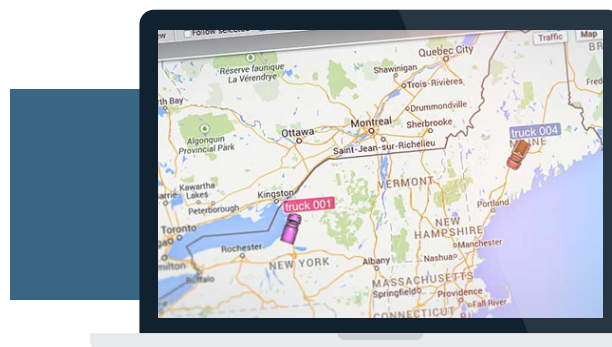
Follow selected
Traffic
Map
Réserve faunique La Vérendrye
Quebec City
Shawinigan
Trois-Rivières
Drummondville
Sherbrooke
Ottawa
Montreal
Saint-Jean-sur-Richelieu
Bay
Algonquin Provincial Park
Kawartha Lakes
Peterborough
Kingston
truck 001
truck 004
MAINE
VERMONT
NEW HAMPSHIRE
Portland
Manchester
Toronto
Rochester
NEW YORK
Albany
MASSACHUSETTS
Springfield
Providence
Boston
Fall River
CONNECTICUT